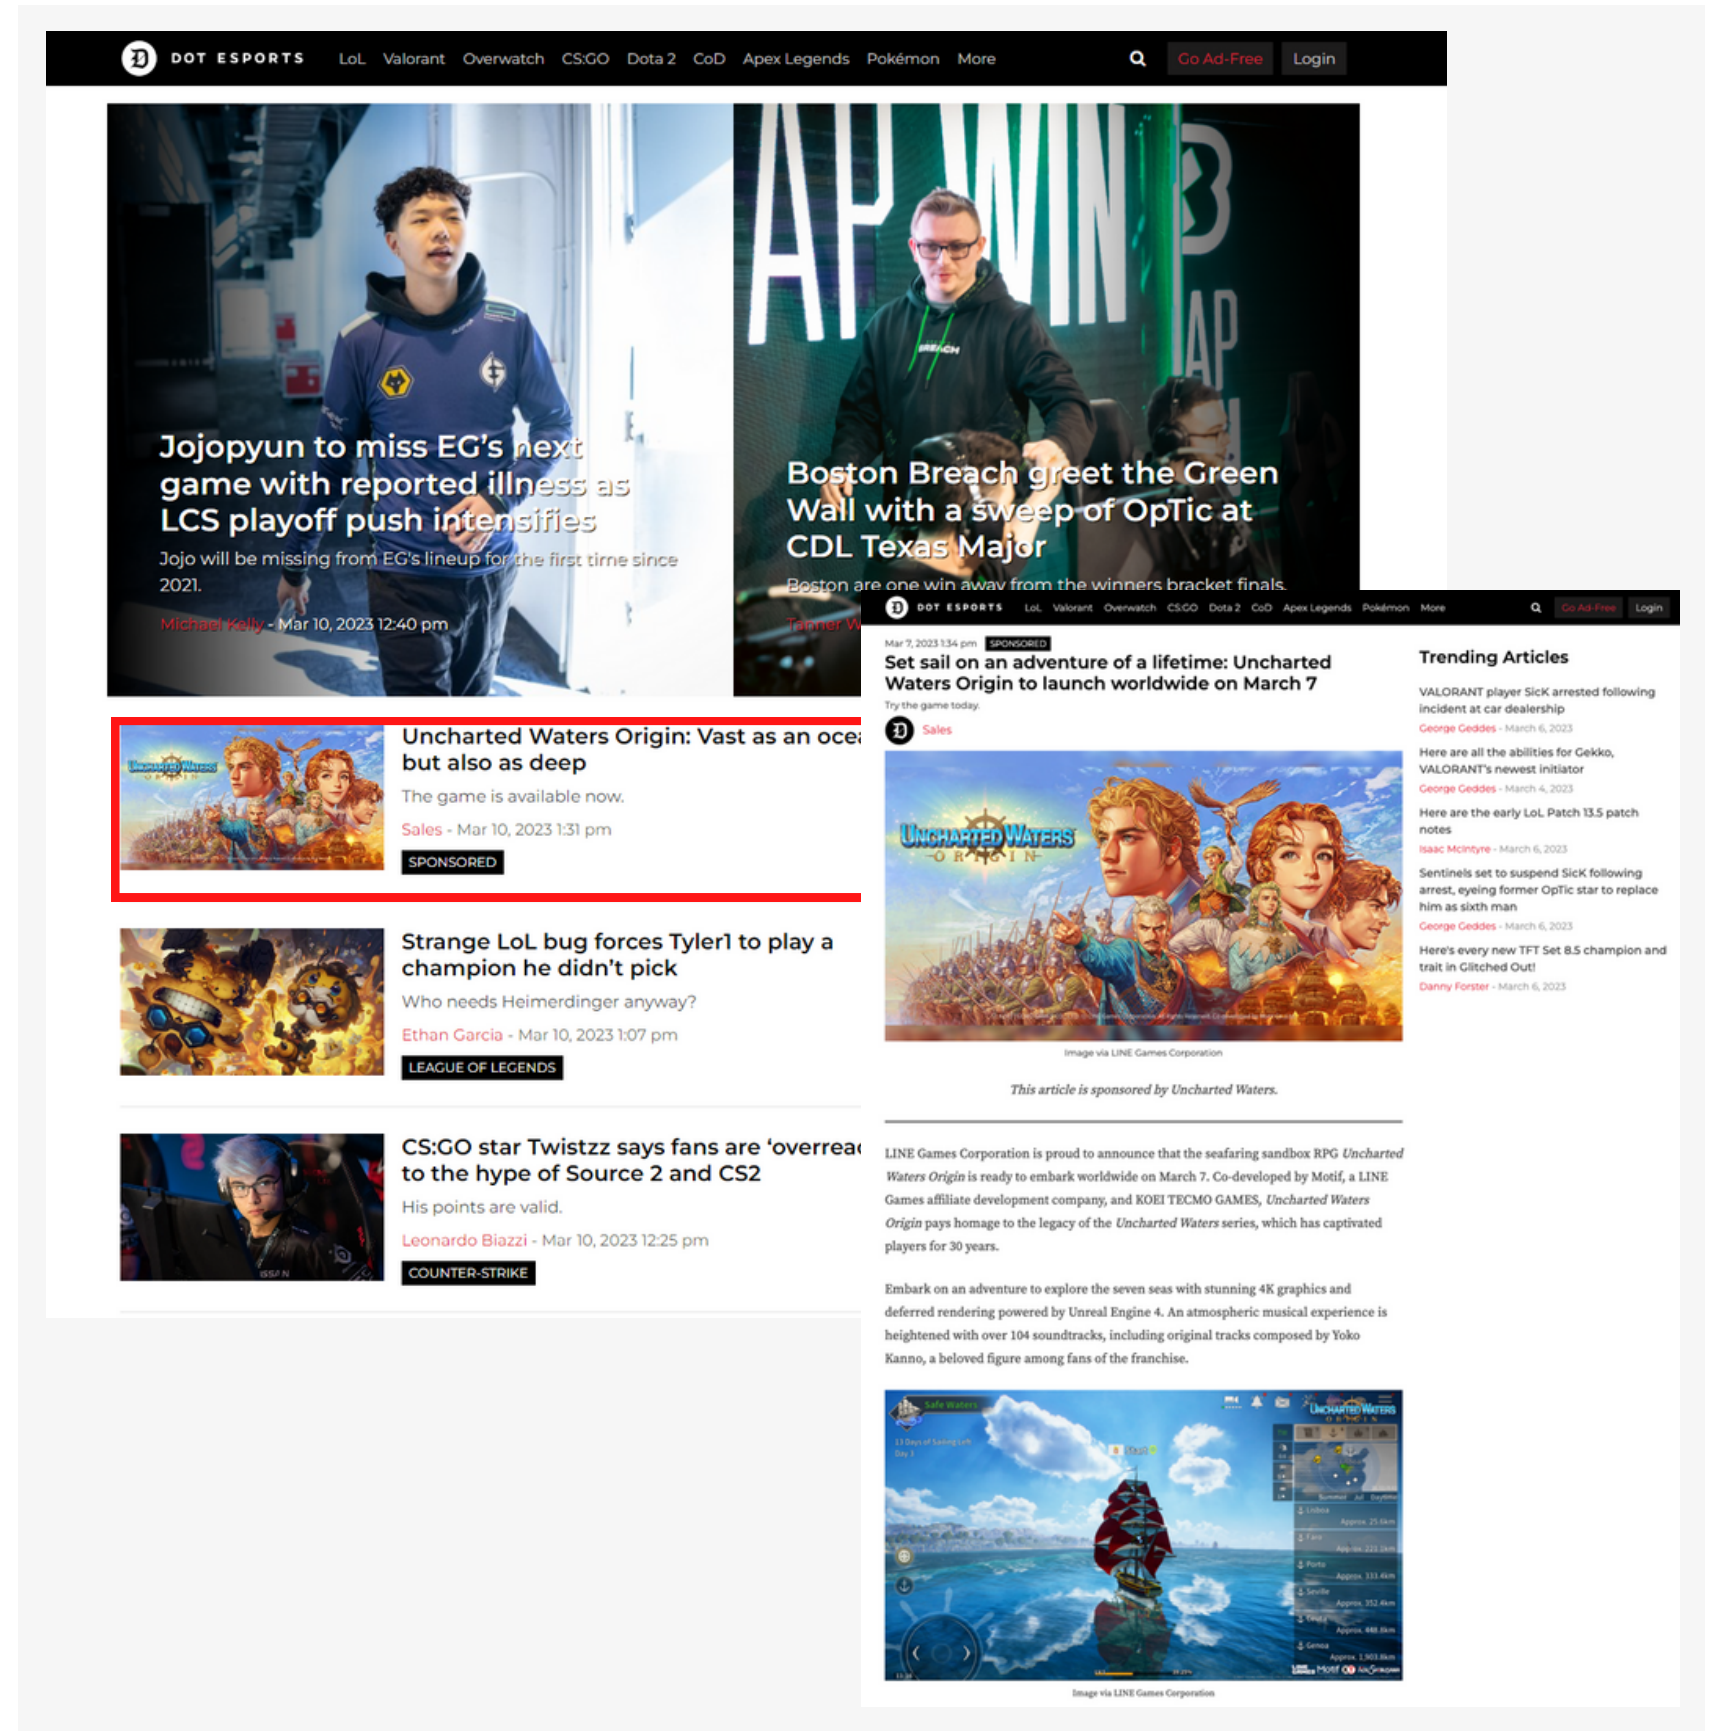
DOT ESPORTS LoL Valorant Overwatch CS:GO Dota 2 CoD Apex Legends Pokémon More Go Ad-Free Login

Jojopyun to miss EG's next game with reported illness as LCS playoff push intensifies

Jojo will be missing from EG's lineup for the first time since 2021.

Michael Kelly - Mar 10, 2023 12:40 pm

Boston Breach greet the Green Wall with a sweep of OpTic at CDL Texas Major

Boston are one win away from the winners bracket finals.

Tanner W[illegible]

Uncharted Waters Origin: Vast as an ocea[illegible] but also as deep

The game is available now.

Sales - Mar 10, 2023 1:31 pm

SPONSORED

Strange LoL bug forces Tyler1 to play a champion he didn't pick

Who needs Heimerdinger anyway?

Ethan Garcia - Mar 10, 2023 1:07 pm

LEAGUE OF LEGENDS

CS:GO star Twistzz says fans are 'overrea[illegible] to the hype of Source 2 and CS2

His points are valid.

Leonardo Biazzi - Mar 10, 2023 12:25 pm

COUNTER-STRIKE

DOT ESPORTS LoL Valorant Overwatch CS:GO Dota 2 CoD Apex Legends Pokémon More Go Ad-Free Login

Mar 7, 2023 1:34 pm SPONSORED

Set sail on an adventure of a lifetime: Uncharted Waters Origin to launch worldwide on March 7

Try the game today.

Sales

UNCHARTED WATERS ORIGIN

Image via LINE Games Corporation

This article is sponsored by Uncharted Waters.

LINE Games Corporation is proud to announce that the seafaring sandbox RPG Uncharted Waters Origin is ready to embark worldwide on March 7. Co-developed by Motif, a LINE Games affiliate development company, and KOEI TECMO GAMES, Uncharted Waters Origin pays homage to the legacy of the Uncharted Waters series, which has captivated players for 30 years.

Embark on an adventure to explore the seven seas with stunning 4K graphics and deferred rendering powered by Unreal Engine 4. An atmospheric musical experience is heightened with over 104 soundtracks, including original tracks composed by Yoko Kanno, a beloved figure among fans of the franchise.

Image via LINE Games Corporation

Trending Articles

VALORANT player SicK arrested following incident at car dealership
George Geddes - March 6, 2023

Here are all the abilities for Gekko, VALORANT's newest initiator
George Geddes - March 4, 2023

Here are the early LoL Patch 13.5 patch notes
Isaac McIntyre - March 6, 2023

Sentinels set to suspend SicK following arrest, eyeing former OpTic star to replace him as sixth man
George Geddes - March 6, 2023

Here's every new TFT Set 8.5 champion and trait in Glitched Out!
Danny Forster - March 6, 2023